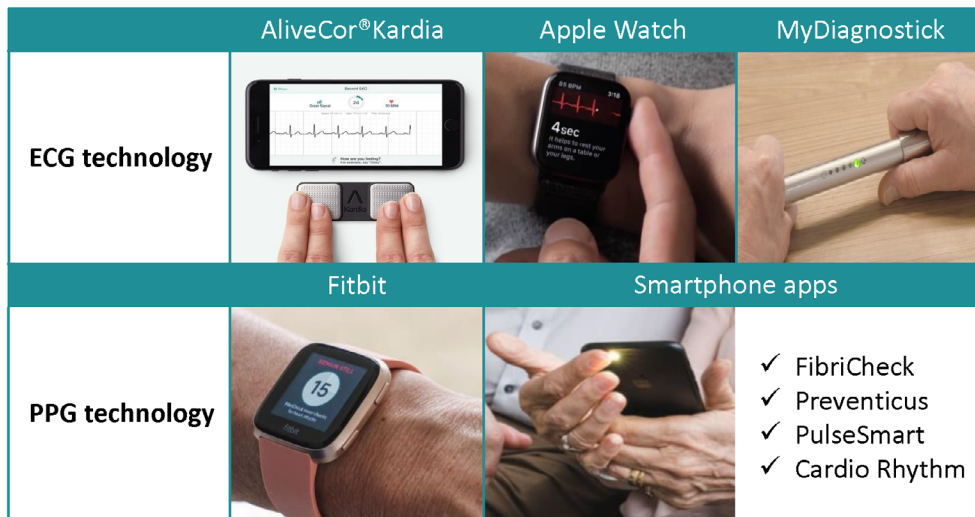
| | AliveCor®Kardia | Apple Watch | MyDiagnostick |
|---|---|---|---|
| ECG technology | | 4sec It helps to rest your arms on a table or on your legs. | |
| | Fitbit | Smartphone apps | |
| PPG technology | 15 | | ✓ FibriCheck ✓ Preventicus ✓ PulseSmart ✓ Cardio Rhythm |